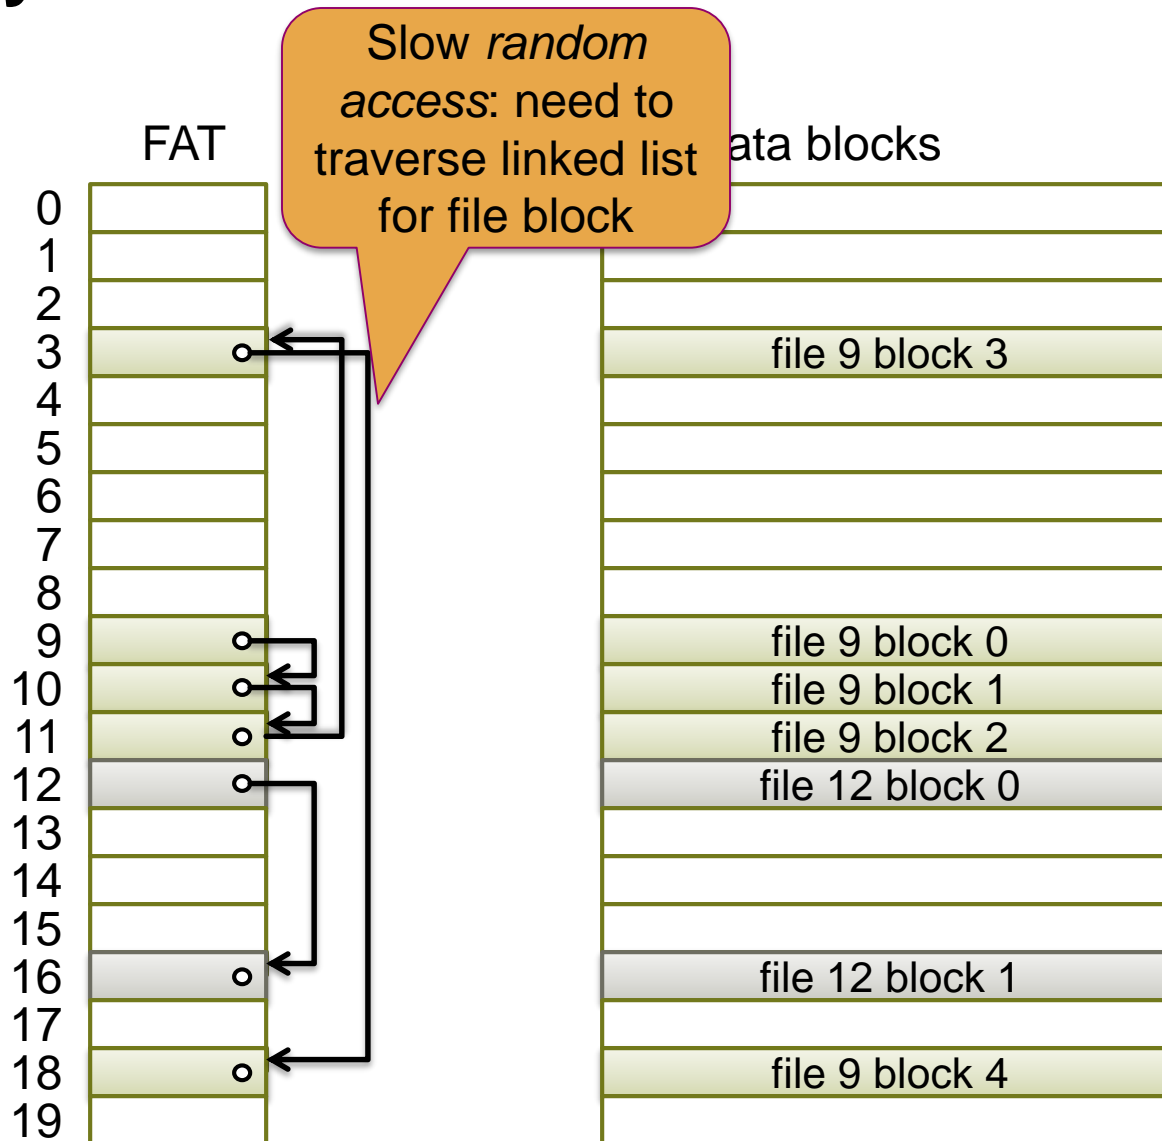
FAT

Slow *random access*: need to traverse linked list for file block

ata blocks

0
1
2
3
4
5
6
7
8
9
10
11
12
13
14
15
16
17
18
19

file 9 block 3
file 9 block 0
file 9 block 1
file 9 block 2
file 12 block 0
file 12 block 1
file 9 block 4